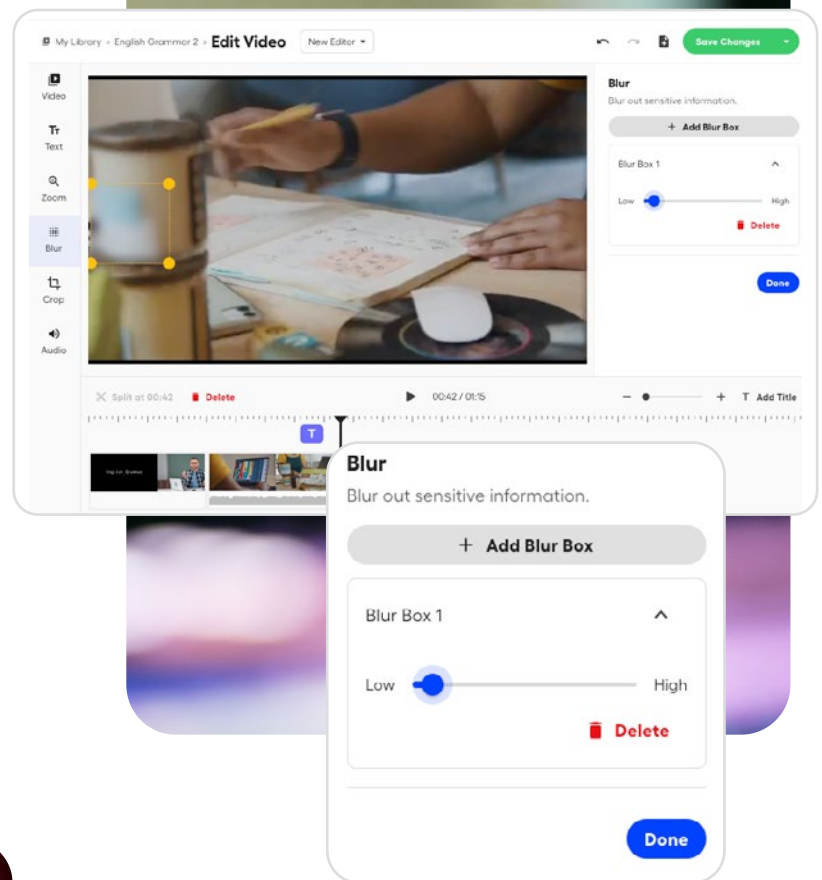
My Library > English Grammar 2 > Edit Video

New Editor

Save Changes

Video

Text

Zoom

Blur

Crop

Audio

Blur

Blur out sensitive information.

+ Add Blur Box

Blur Box 1

Low

High

Delete

Done

Split at 00:42

Delete

00:42 / 01:15

Add Title

T

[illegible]

Blur

Blur out sensitive information.

+ Add Blur Box

Blur Box 1

Low

High

Delete

Done